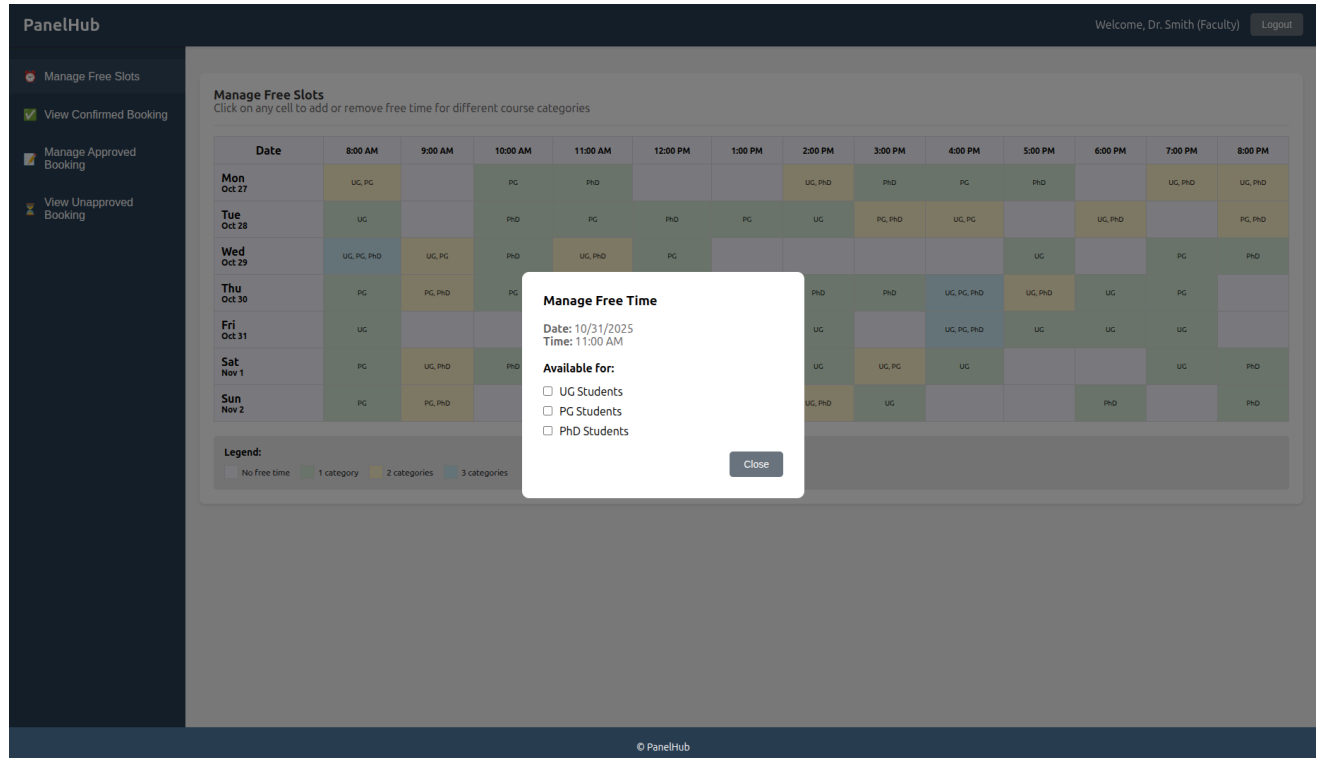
PanelHub

Welcome, Dr. Smith (Faculty) Logout

Manage Free Slots
View Confirmed Booking
Manage Approved Booking
View Unapproved Booking

Manage Free Slots
Click on any cell to add or remove free time for different course categories

| Date | 8:00 AM | 9:00 AM | 10:00 AM | 11:00 AM | 12:00 PM | 1:00 PM | 2:00 PM | 3:00 PM | 4:00 PM | 5:00 PM | 6:00 PM | 7:00 PM | 8:00 PM |
|---|---|---|---|---|---|---|---|---|---|---|---|---|---|
| Mon Oct 27 | UG, PG | | PG | PhD | | | UG, PhD | PhD | PG | PhD | | UG, PhD | UG, PhD |
| Tue Oct 28 | UG | | PhD | PG | PhD | PG | UG | PG, PhD | UG, PG | | UG, PhD | | PG, PhD |
| Wed Oct 29 | UG, PG, PhD | UG, PG | PhD | UG, PhD | PG | | | | | UG | | PG | PhD |
| Thu Oct 30 | PG | PG, PhD | PG | | | | PhD | PhD | UG, PG, PhD | UG, PhD | UG | PG | |
| Fri Oct 31 | UG | | | | | | UG | | UG, PG, PhD | UG | UG | UG | |
| Sat Nov 1 | PG | UG, PhD | PhD | | | | UG | UG, PG | UG | | | UG | PhD |
| Sun Nov 2 | PG | PG, PhD | | | | | UG, PhD | UG | | | PhD | | PhD |

Legend:
No free time 1 category 2 categories 3 categories

Manage Free Time

Date: 10/31/2025
Time: 11:00 AM

Available for:
UG Students
PG Students
PhD Students

Close

© PanelHub